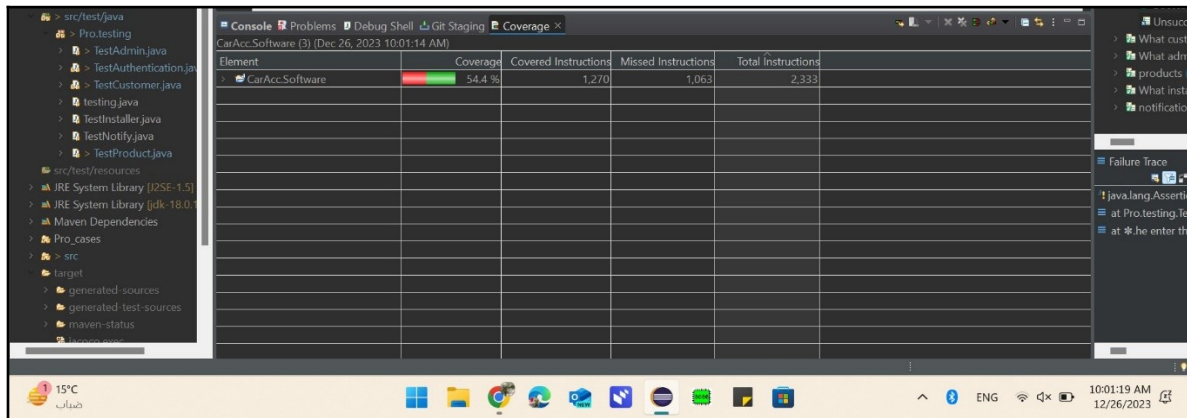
> src/test/java
> Pro.testing
> TestAdmin.java
> TestAuthentication.java
> TestCustomer.java
testing.java
TestInstaller.java
TestNotify.java
> TestProduct.java
src/test/resources
> JRE System Library [J2SE-1.5]
> JRE System Library [jdk-18.0.
> Maven Dependencies
> Pro_cases
> > src
target
> generated-sources
> generated-test-sources
> maven-status
jacoco.exec

Console Problems Debug Shell Git Staging Coverage ×

CarAcc.Software (3) (Dec 26, 2023 10:01:14 AM)

| Element | Coverage | Covered Instructions | Missed Instructions | Total Instructions |
|---|---|---|---|---|
| > CarAcc.Software | 54.4 % | 1,270 | 1,063 | 2,333 |

Unsucc
> What cust
> What adm
> products
> What insta
> notificatio

Failure Trace
! java.lang.Asserti
at Pro.testing.Te
at *.he enter th

15°C
ضباب

ENG
10:01:19 AM
12/26/2023